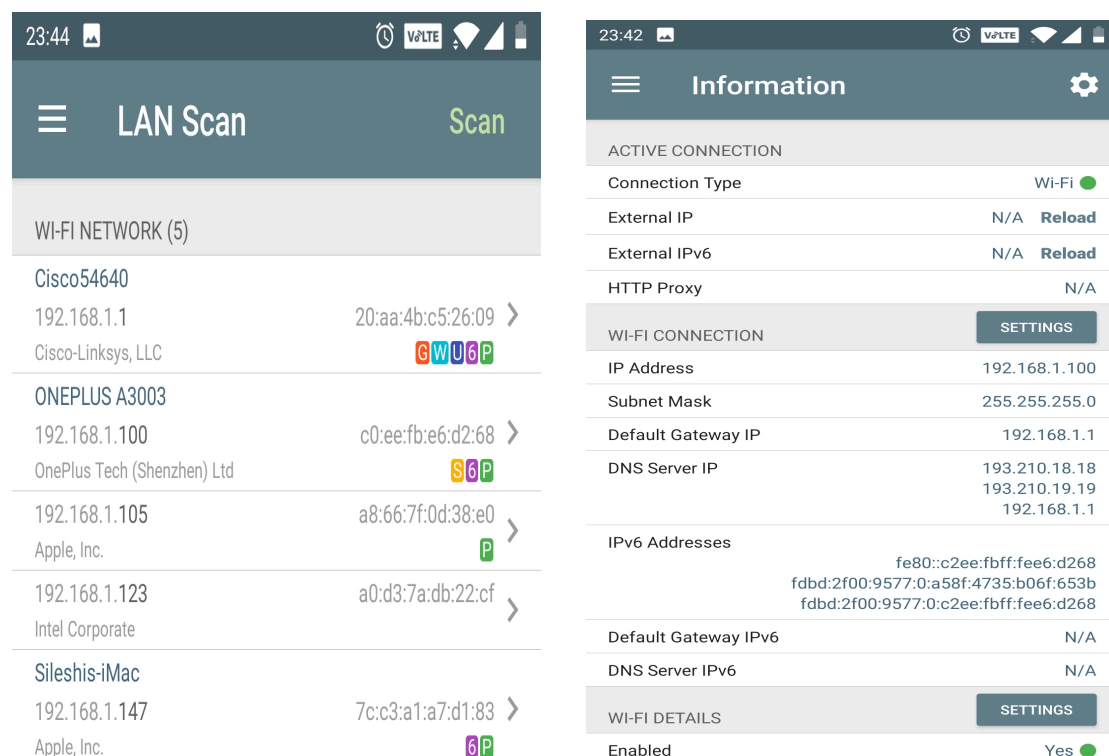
23:44 VoLTE

LAN Scan

Scan

WI-FI NETWORK (5)

Cisco54640
192.168.1.1
20:aa:4b:c5:26:09
Cisco-Linksys, LLC
G W U 6 P

ONEPLUS A3003
192.168.1.100
c0:ee:fb:e6:d2:68
OnePlus Tech (Shenzhen) Ltd
S 6 P

192.168.1.105
a8:66:7f:0d:38:e0
Apple, Inc.
P

192.168.1.123
a0:d3:7a:db:22:cf
Intel Corporate

Sileshis-iMac
192.168.1.147
7c:c3:a1:a7:d1:83
Apple, Inc.
6 P

23:42 VoLTE

Information

ACTIVE CONNECTION

| | |
|---|---|
| Connection Type | Wi-Fi |
| External IP | N/A Reload |
| External IPv6 | N/A Reload |
| HTTP Proxy | N/A |

WI-FI CONNECTION
SETTINGS

| | |
|---|---|
| IP Address | 192.168.1.100 |
| Subnet Mask | 255.255.255.0 |
| Default Gateway IP | 192.168.1.1 |
| DNS Server IP | 193.210.18.18 193.210.19.19 192.168.1.1 |
| IPv6 Addresses | fe80::c2ee:fbff:fee6:d268 fdbd:2f00:9577:0:a58f:4735:b06f:653b fdbd:2f00:9577:0:c2ee:fbff:fee6:d268 |
| Default Gateway IPv6 | N/A |
| DNS Server IPv6 | N/A |

WI-FI DETAILS
SETTINGS

| | |
|---|---|
| Enabled | Yes |